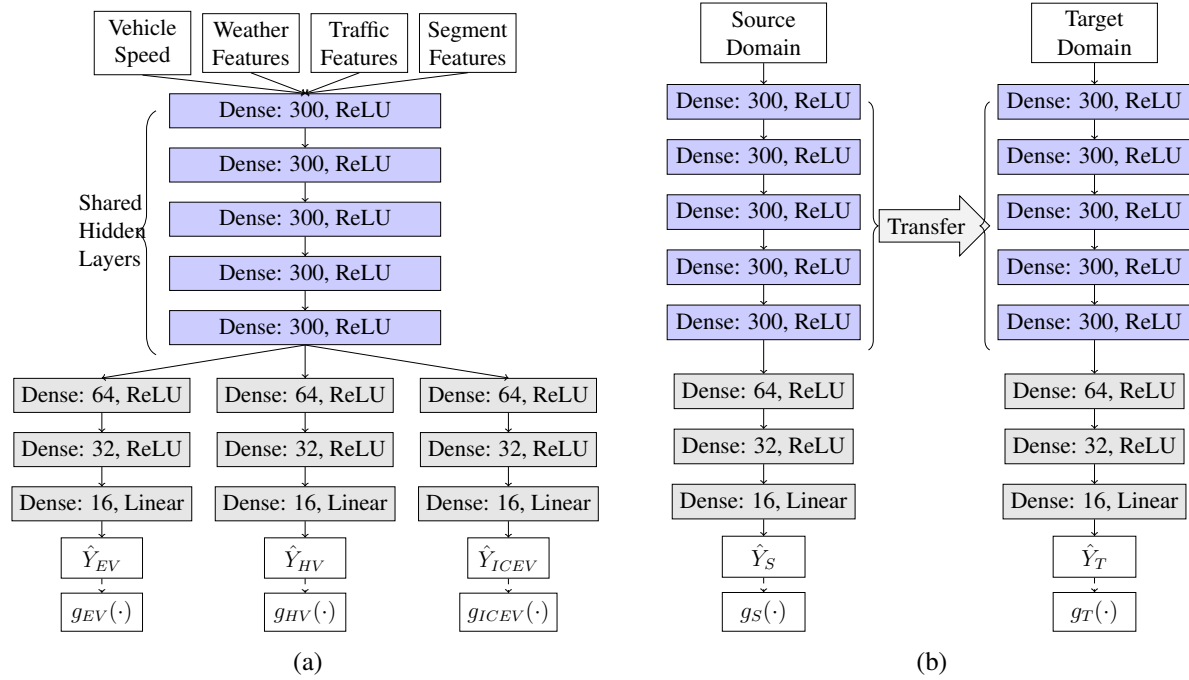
Vehicle Speed

Weather Features

Traffic Features

Segment Features

Dense: 300, ReLU

Dense: 300, ReLU

Dense: 300, ReLU

Dense: 300, ReLU

Dense: 300, ReLU

Shared Hidden Layers

Dense: 64, ReLU

Dense: 32, ReLU

Dense: 16, Linear

$\hat{Y}_{EV}$

$g_{EV}(\cdot)$

Dense: 64, ReLU

Dense: 32, ReLU

Dense: 16, Linear

$\hat{Y}_{HV}$

$g_{HV}(\cdot)$

Dense: 64, ReLU

Dense: 32, ReLU

Dense: 16, Linear

$\hat{Y}_{ICEV}$

$g_{ICEV}(\cdot)$

(a)

Source Domain

Dense: 300, ReLU

Dense: 300, ReLU

Dense: 300, ReLU

Dense: 300, ReLU

Dense: 300, ReLU

Dense: 64, ReLU

Dense: 32, ReLU

Dense: 16, Linear

$\hat{Y}_S$

$g_S(\cdot)$

Transfer

Target Domain

Dense: 300, ReLU

Dense: 300, ReLU

Dense: 300, ReLU

Dense: 300, ReLU

Dense: 300, ReLU

Dense: 64, ReLU

Dense: 32, ReLU

Dense: 16, Linear

$\hat{Y}_T$

$g_T(\cdot)$

(b)